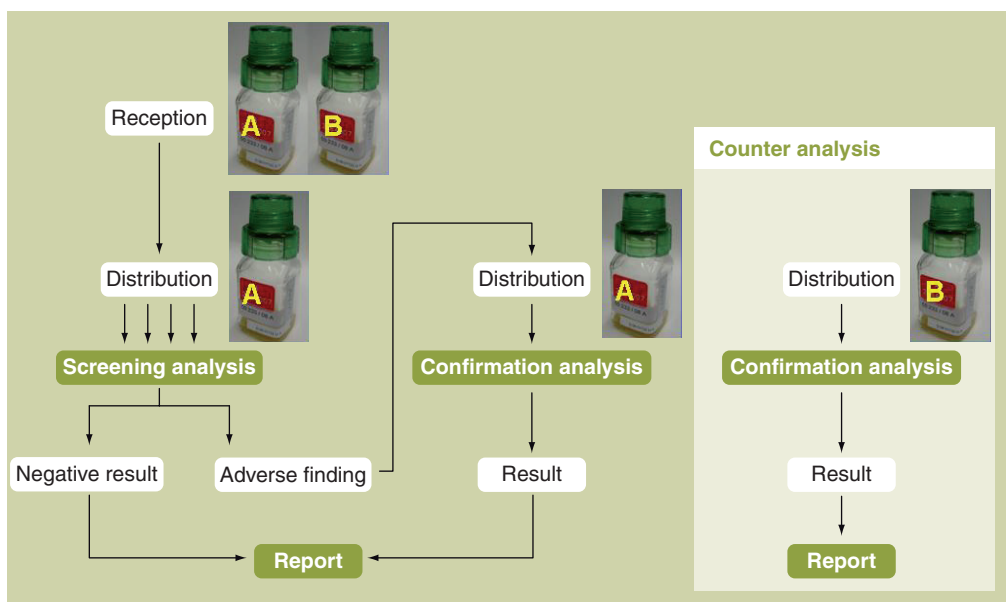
Reception

A B

Distribution

A

Screening analysis

Negative result

Adverse finding

Distribution

A

Confirmation analysis

Result

Report

Counter analysis

Distribution

B

Confirmation analysis

Result

Report